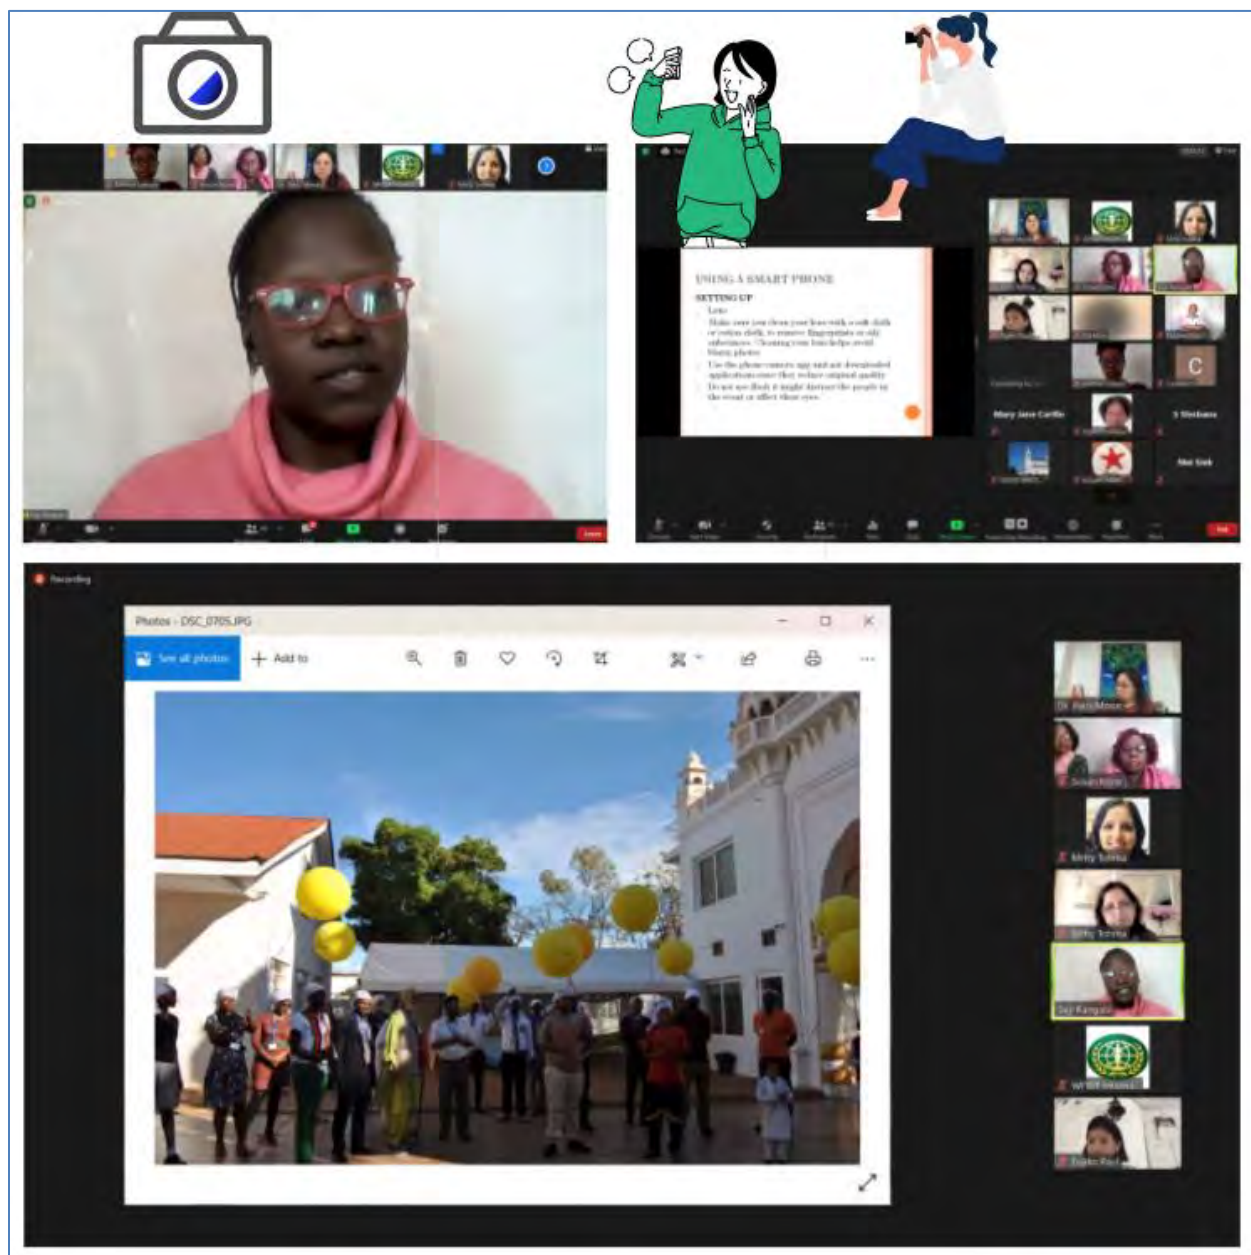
USING A SMART PHONE
SETTING UP
Lens
Make sure you clean your lens with a soft cloth or cotton cloth to remove fingerprints or oily substances. Cleaning your lens helps avoid blurry photos
Use the phone camera app and not downloaded applications since they reduce original quality
Do not use flash it might distract the people in the event or affect their eyes

Mary Jane Carlile
S Stechara
C

Recording
Photos - DSC_0705.JPG
See all photos
Add to

Dr. Pam Moore
Sheryl Kangara